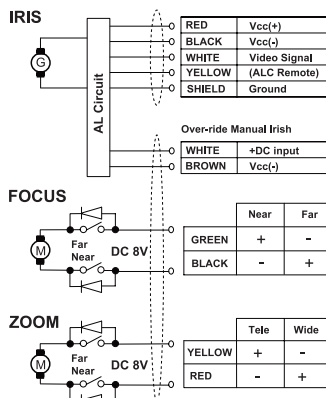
IRIS

G

AL Circuit

| RED | Vcc(+) |
|---|---|
| BLACK | Vcc(-) |
| WHITE | Video Signal |
| YELLOW | (ALC Remote) |
| SHIELD | Ground |

Over-ride Manual Irish

| WHITE | +DC input |
|---|---|
| BROWN | Vcc(-) |

FOCUS

M

Far
Near

DC 8V

| | Near | Far |
|---|---|---|
| GREEN | + | - |
| BLACK | - | + |

ZOOM

M

Far
Near

DC 8V

| | Tele | Wide |
|---|---|---|
| YELLOW | + | - |
| RED | - | + |